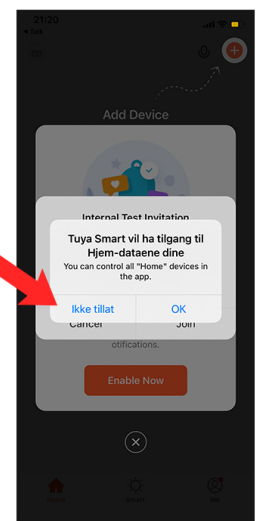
21:20
◂ Safe

Add Device

Internal Test Invitation

Tuya Smart vil ha tilgang til Hjem-dataene dine
You can control all "Home" devices in the app.

Ikke tillat
OK

Cancel
Join

otifications.

Enable Now